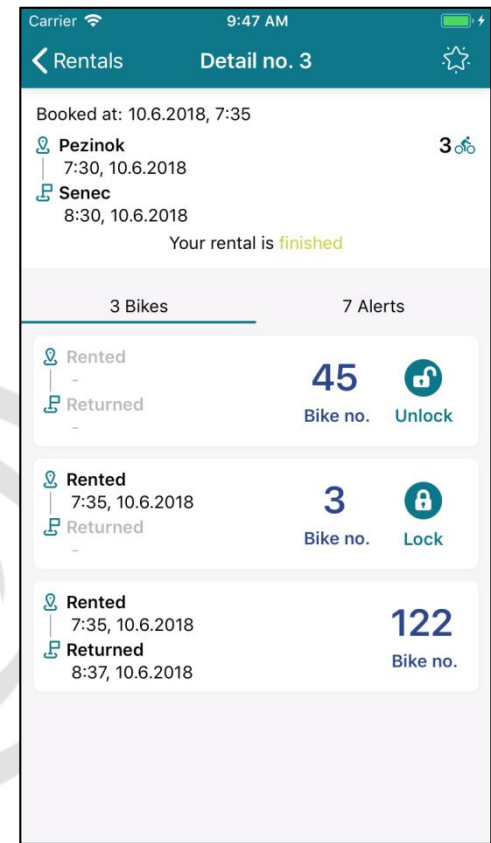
Carrier 9:47 AM

Rentals Detail no. 3

Booked at: 10.6.2018, 7:35

Pezinok
7:30, 10.6.2018
Senec
8:30, 10.6.2018

3

Your rental is finished

3 Bikes 7 Alerts

Rented
-
Returned
-

45
Bike no.
Unlock

Rented
7:35, 10.6.2018
Returned
-

3
Bike no.
Lock

Rented
7:35, 10.6.2018
Returned
8:37, 10.6.2018

122
Bike no.